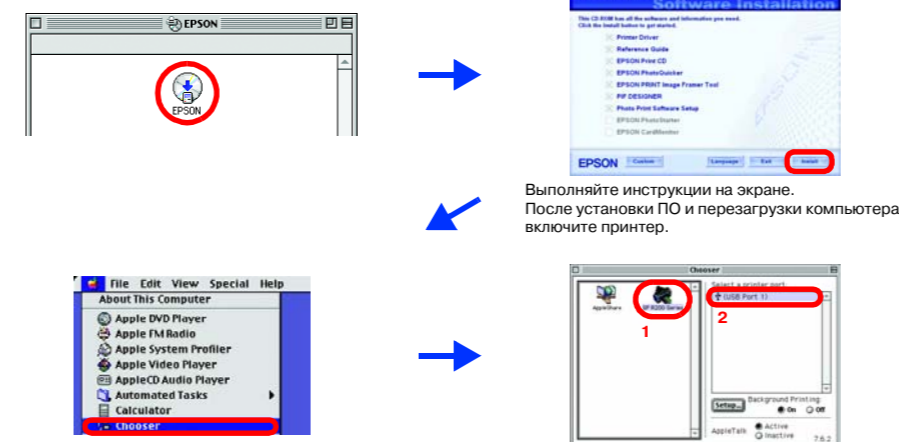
EPSON

EPSON

Software Installation

This CD-ROM has all the software and information you need. Click the Install button to get started.

Printer Driver

Reference Guide

EPSON Print CD

EPSON PhotoQuicker

EPSON PRINT Image Framer Tool

PIF DESIGNER

Photo Print Software Setup

EPSON PhotoStarter

EPSON CardMonitor

EPSON

Custom

Language

Exit

Install

Выполняйте инструкции на экране.
После установки ПО и перезагрузки компьютера включите принтер.

File Edit View Special Help

About This Computer

Apple DVD Player

Apple FM Radio

Apple System Profiler

Apple Video Player

AppleCD Audio Player

Automated Tasks

Calculator

Chooser

Chooser

AppleShare

SP R200 Series

1

Select a printer port:

USB Port 1

2

Setup...

Background Printing

On

Off

AppleTalk

Active

Inactive

7.6.2